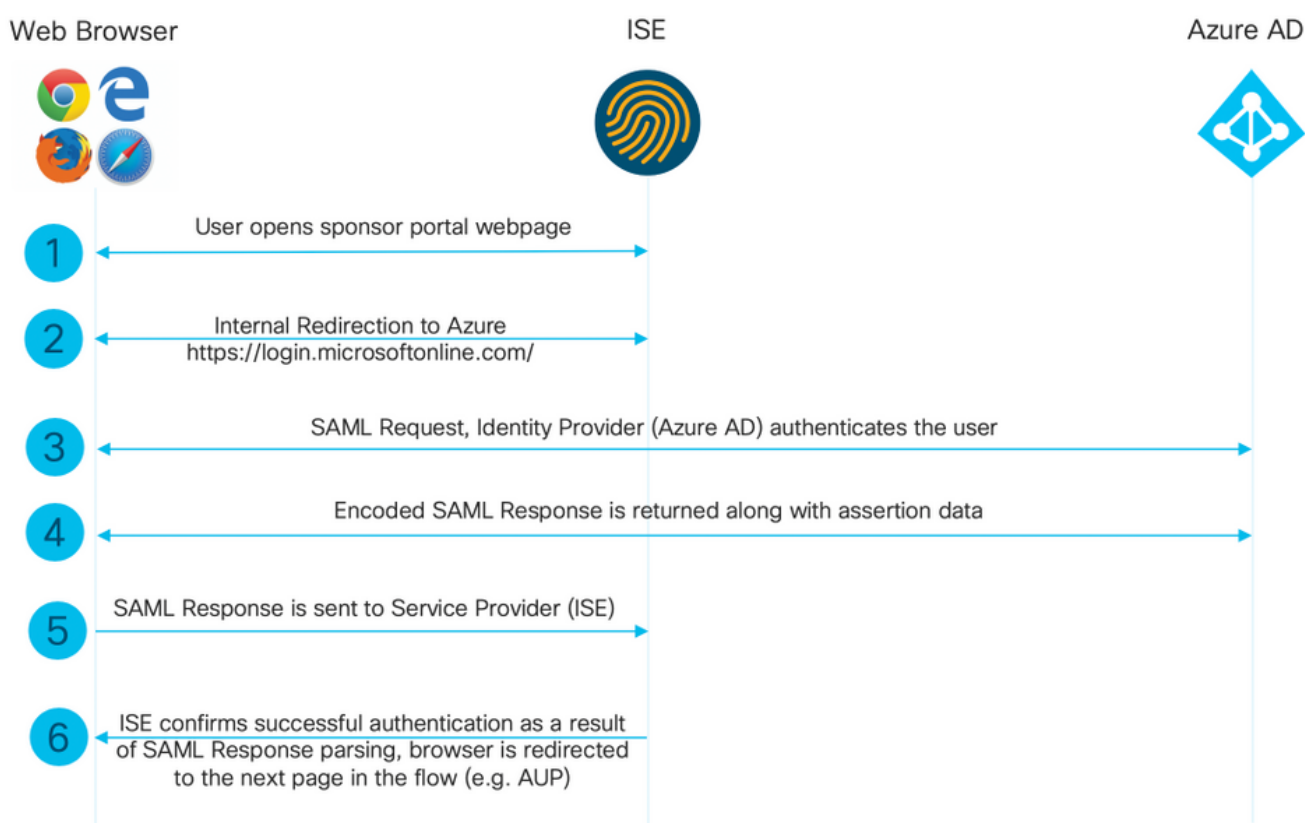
Web Browser

ISE

Azure AD

1
User opens sponsor portal webpage

2
Internal Redirection to Azure
https://login.microsoftonline.com/

3
SAML Request, Identity Provider (Azure AD) authenticates the user

4
Encoded SAML Response is returned along with assertion data

5
SAML Response is sent to Service Provider (ISE)

6
ISE confirms successful authentication as a result of SAML Response parsing, browser is redirected to the next page in the flow (e.g. AUP)